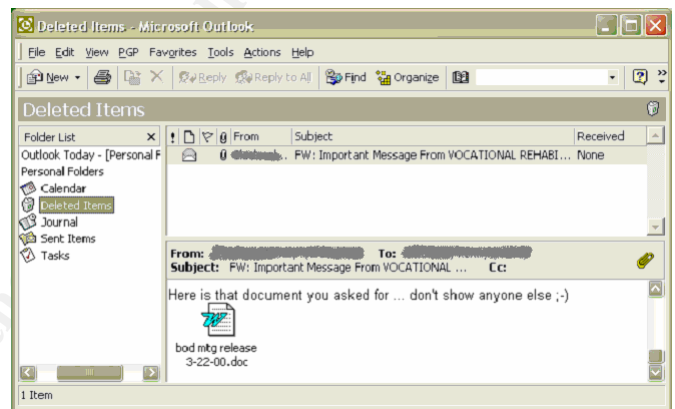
Deleted Items - Microsoft Outlook

File Edit View PGP Favorites Tools Actions Help

New Reply Reply to All Find Organize

Deleted Items

Folder List

Outlook Today - [Personal F
Personal Folders
Calendar
Deleted Items
Journal
Sent Items
Tasks

| ! | | | | From | Subject | Received |
|---|---|---|---|---|---|---|
| | | | | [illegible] | FW: Important Message From VOCATIONAL REHABI... | None |

From: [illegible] To: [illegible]
Subject: FW: Important Message From VOCATIONAL ... Cc:

Here is that document you asked for ... don't show anyone else ;-)

bod mtg release 3-22-00.doc

1 Item